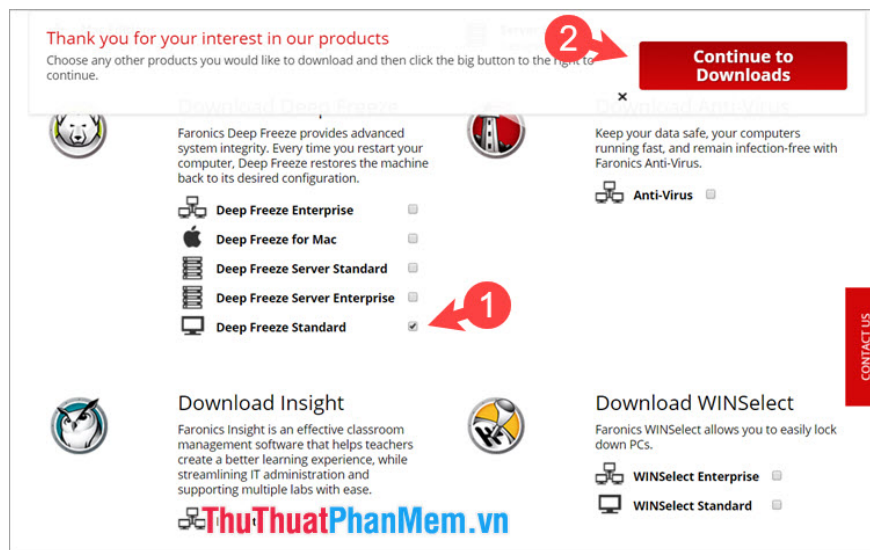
Thank you for your interest in our products

Choose any other products you would like to download and then click the big button to the right to continue.

2

Continue to Downloads

×

Download Deep Freeze

Faronics Deep Freeze provides advanced system integrity. Every time you restart your computer, Deep Freeze restores the machine back to its desired configuration.

Deep Freeze Enterprise

Deep Freeze for Mac

Deep Freeze Server Standard

Deep Freeze Server Enterprise

Deep Freeze Standard

1

Download Anti-Virus

Keep your data safe, your computers running fast, and remain infection-free with Faronics Anti-Virus.

Anti-Virus

CONTACT US

Download Insight

Faronics Insight is an effective classroom management software that helps teachers create a better learning experience, while streamlining IT administration and supporting multiple labs with ease.

Download WINSelect

Faronics WINSelect allows you to easily lock down PCs.

WINSelect Enterprise

WINSelect Standard

ThuThuatPhanMem.vn